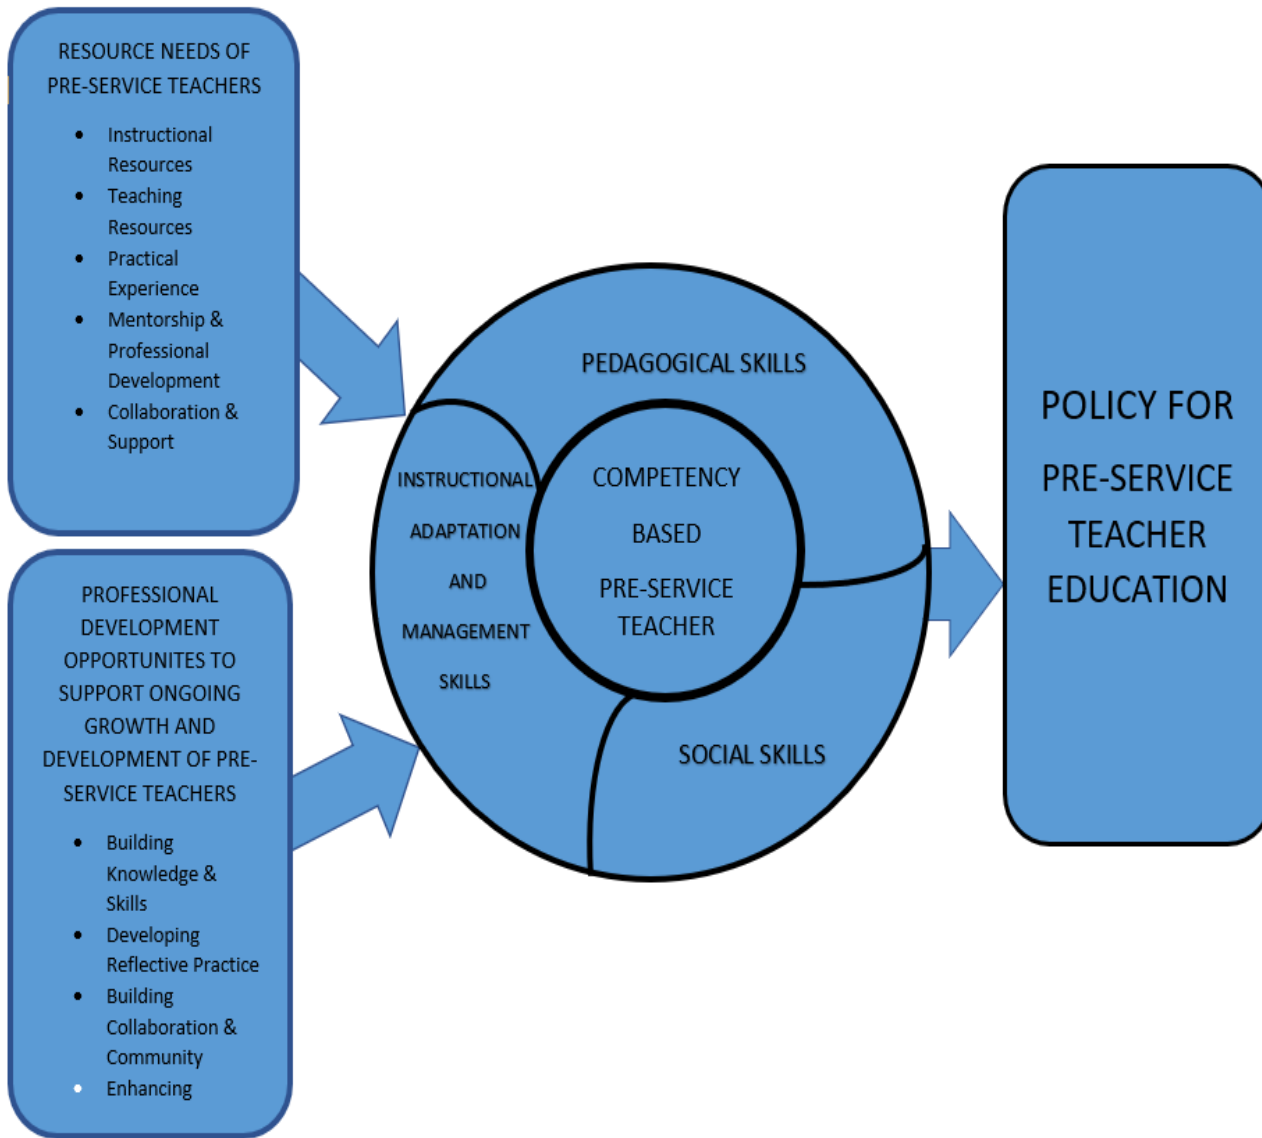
RESOURCE NEEDS OF PRE-SERVICE TEACHERS

- Instructional Resources
- Teaching Resources
- Practical Experience
- Mentorship & Professional Development
- Collaboration & Support

PROFESSIONAL DEVELOPMENT OPPORTUNITES TO SUPPORT ONGOING GROWTH AND DEVELOPMENT OF PRE-SERVICE TEACHERS

- Building Knowledge & Skills
- Developing Reflective Practice
- Building Collaboration & Community
- Enhancing

PEDAGOGICAL SKILLS

INSTRUCTIONAL ADAPTATION AND MANAGEMENT SKILLS

COMPETENCY BASED PRE-SERVICE TEACHER

SOCIAL SKILLS

POLICY FOR PRE-SERVICE TEACHER EDUCATION